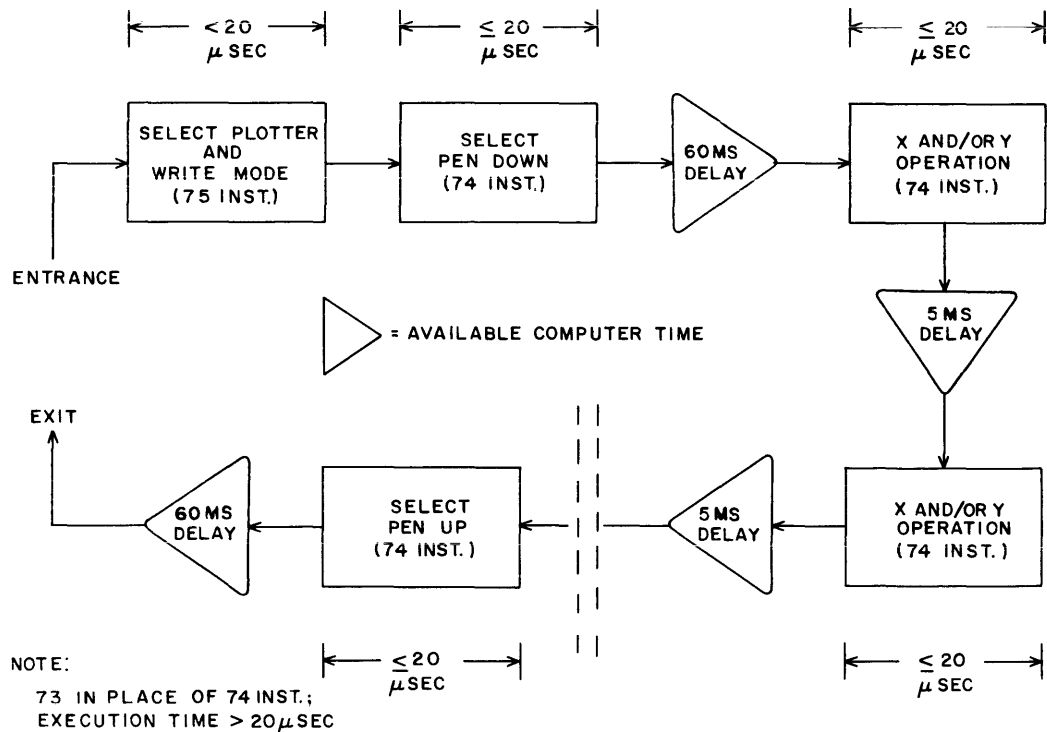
$< 20$ $\mu$ SEC

$\leq 20$ $\mu$ SEC

$\leq 20$ $\mu$ SEC

SELECT PLOTTER AND WRITE MODE (75 INST.)

SELECT PEN DOWN (74 INST.)

60 MS DELAY

X AND/OR Y OPERATION (74 INST.)

ENTRANCE

5 MS DELAY

= AVAILABLE COMPUTER TIME

EXIT

60 MS DELAY

SELECT PEN UP (74 INST.)

5 MS DELAY

X AND/OR Y OPERATION (74 INST.)

NOTE:
73 IN PLACE OF 74 INST.;
EXECUTION TIME $> 20 \mu$ SEC

$\leq 20$ $\mu$ SEC

$\leq 20$ $\mu$ SEC